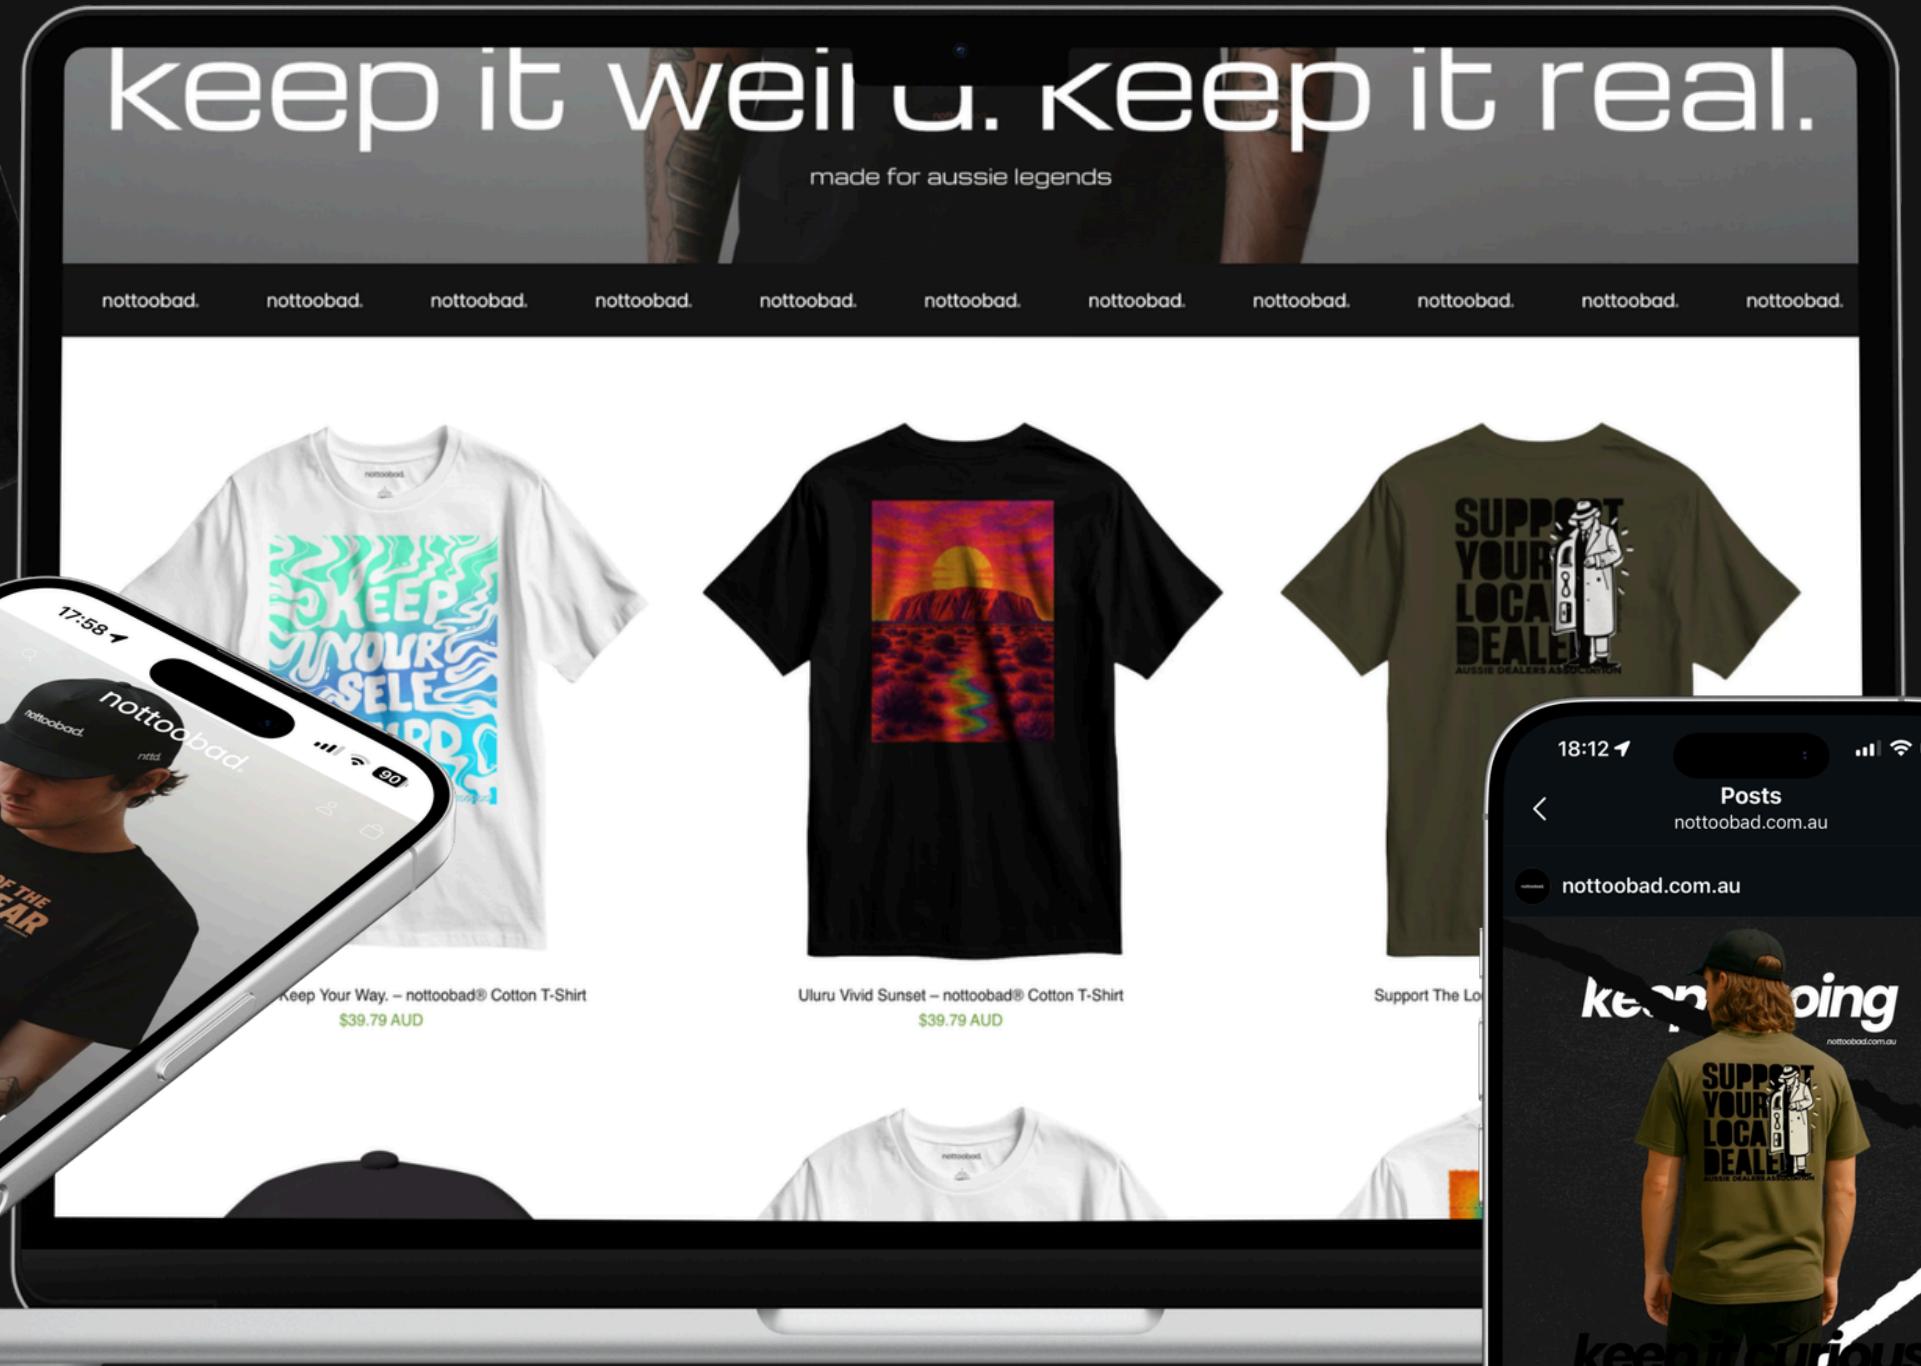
keep it weir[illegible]. keep it real.

made for aussie legends

nottoobad. nottoobad. nottoobad. nottoobad. nottoobad. nottoobad. nottoobad. nottoobad. nottoobad. nottoobad. nottoobad.

nottoobad.

KEEP YOUR SELF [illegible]

SUPP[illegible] YOUR LOCA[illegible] DEALE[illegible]
AUSSIE DEALERS ASSOCIATION

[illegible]eep Your Way. – nottoobad® Cotton T-Shirt
$39.79 AUD

Uluru Vivid Sunset – nottoobad® Cotton T-Shirt
$39.79 AUD

Support The Lo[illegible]

17:58
nottoobad.
nottoobad.
nttd.
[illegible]F THE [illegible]AR
90

18:12
Posts
nottoobad.com.au
nottoobad.com.au
ke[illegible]oing
nottoobad.com.au
SUPP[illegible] YOUR LOCA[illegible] DEALE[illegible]
AUSSIE DEALERS ASSOCIATION
kee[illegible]urious